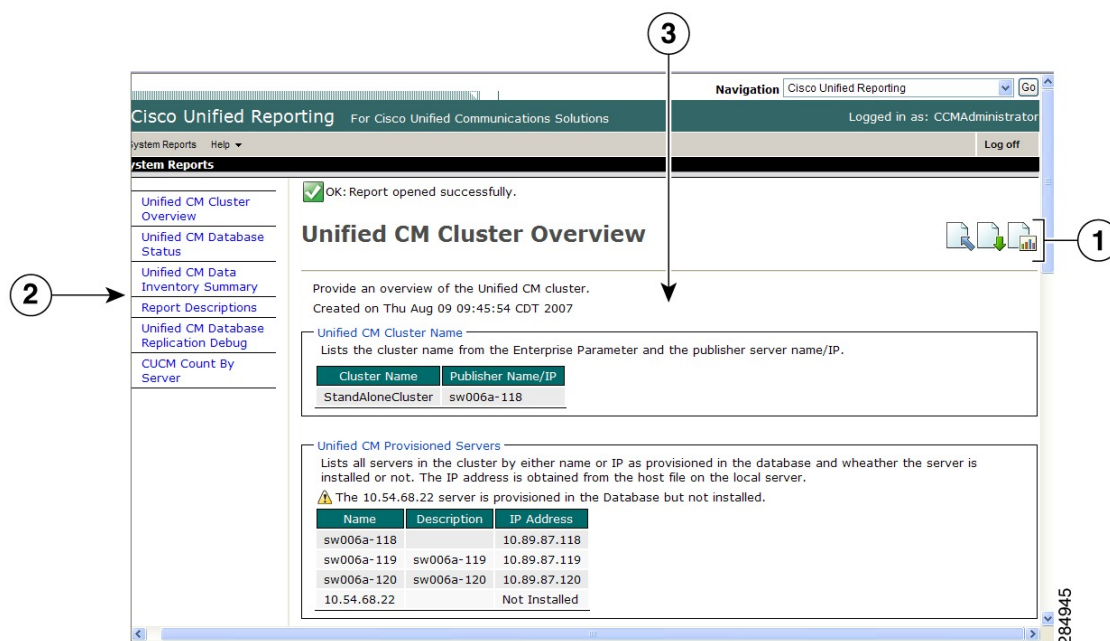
3

Navigation Cisco Unified Reporting Go

Cisco Unified Reporting For Cisco Unified Communications Solutions

Logged in as: CCMAdministrator

ystem Reports Help

Log off

ystem Reports

Unified CM Cluster Overview

Unified CM Database Status

Unified CM Data Inventory Summary

Report Descriptions

Unified CM Database Replication Debug

CUCM Count By Server

2

OK: Report opened successfully.

Unified CM Cluster Overview

1

Provide an overview of the Unified CM cluster.

Created on Thu Aug 09 09:45:54 CDT 2007

Unified CM Cluster Name

Lists the cluster name from the Enterprise Parameter and the publisher server name/IP.

| Cluster Name | Publisher Name/IP |
|---|---|
| StandAloneCluster | sw006a-118 |

Unified CM Provisioned Servers

Lists all servers in the cluster by either name or IP as provisioned in the database and wheather the server is installed or not. The IP address is obtained from the host file on the local server.

The 10.54.68.22 server is provisioned in the Database but not installed.

| Name | Description | IP Address |
|---|---|---|
| sw006a-118 | | 10.89.87.118 |
| sw006a-119 | sw006a-119 | 10.89.87.119 |
| sw006a-120 | sw006a-120 | 10.89.87.120 |
| 10.54.68.22 | | Not Installed |

284945